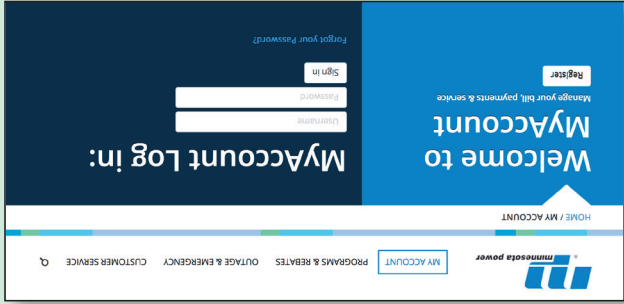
minnesota power

MY ACCOUNT PROGRAMS & REBATES OUTAGE & EMERGENCY CUSTOMER SERVICE

HOME / MY ACCOUNT

Welcome to MyAccount

Manage your bill, payments & service

Register

MyAccount Log in:

Username

Password

Sign in

Forgot your Password?